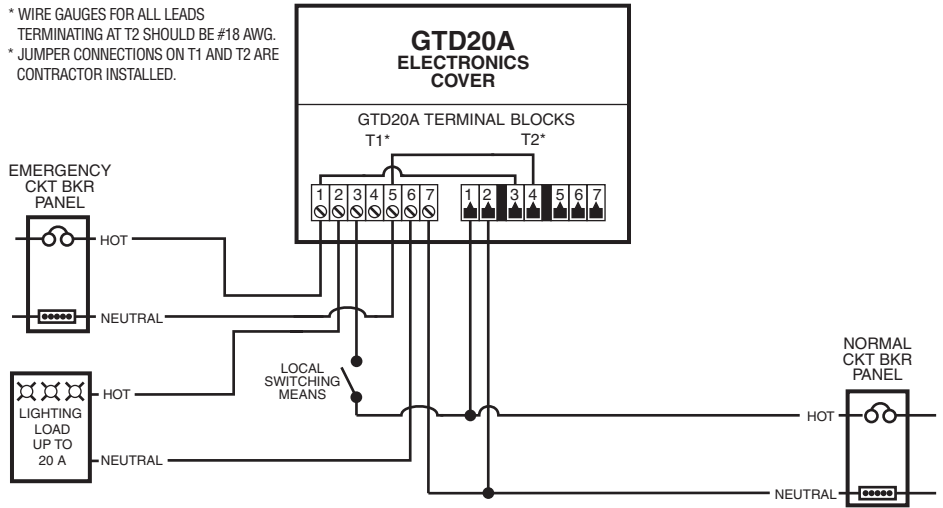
* WIRE GAUGES FOR ALL LEADS TERMINATING AT T2 SHOULD BE #18 AWG.
* JUMPER CONNECTIONS ON T1 AND T2 ARE CONTRACTOR INSTALLED.

GTD20A
ELECTRONICS
COVER

GTD20A TERMINAL BLOCKS
T1*
T2*

1 2 3 4 5 6 7
1 2 3 4 5 6 7

EMERGENCY
CKT BKR
PANEL

HOT

NEUTRAL

LIGHTING
LOAD
UP TO
20 A

HOT

NEUTRAL

LOCAL
SWITCHING
MEANS

NORMAL
CKT BKR
PANEL

HOT

NEUTRAL